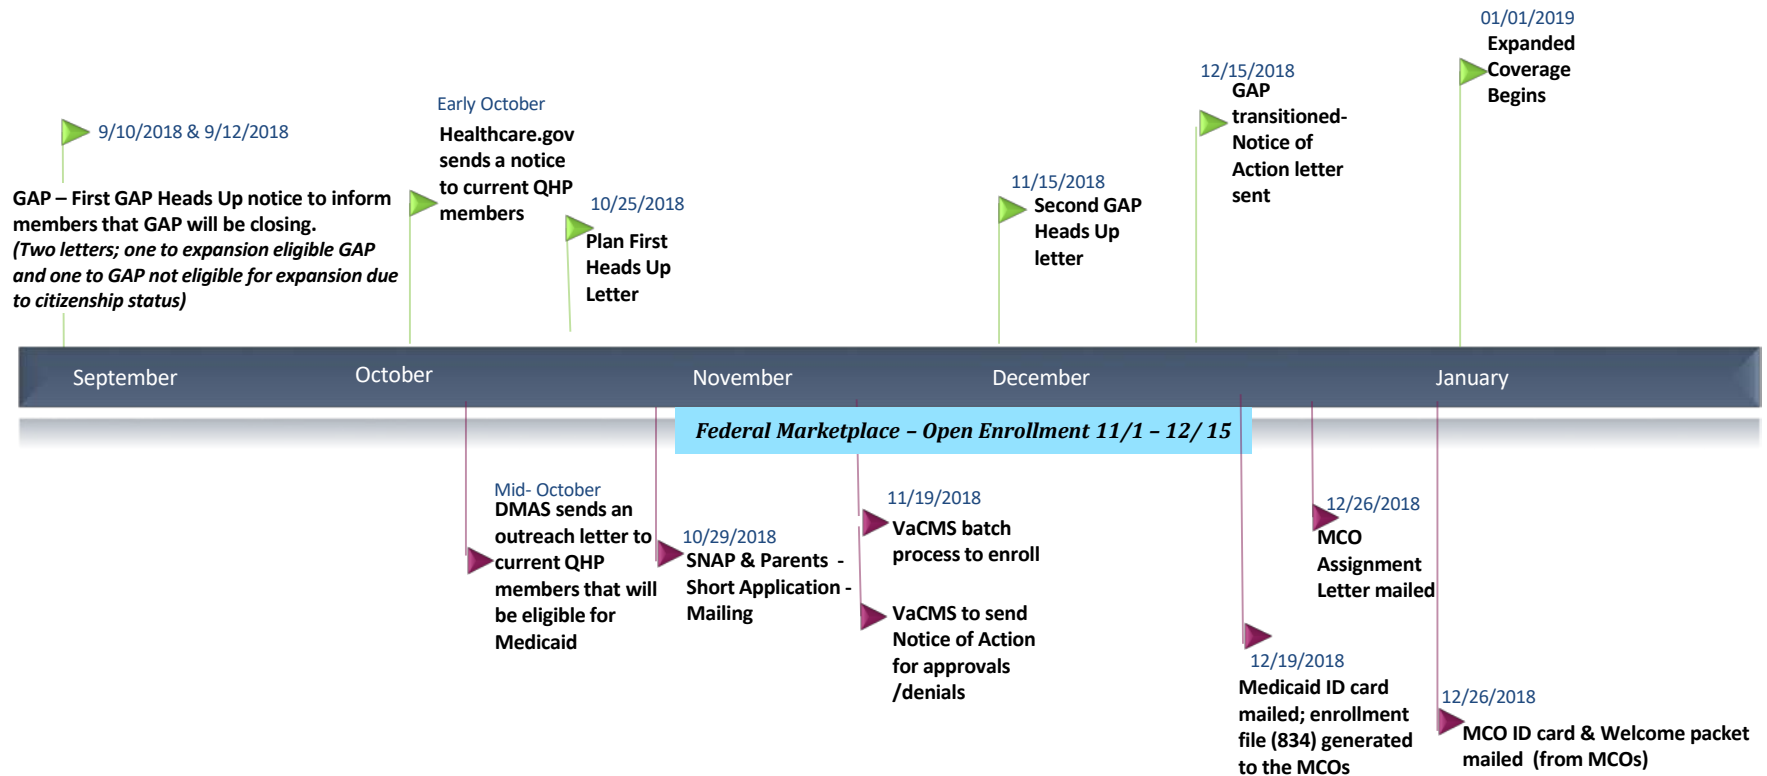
9/10/2018 & 9/12/2018

GAP – First GAP Heads Up notice to inform members that GAP will be closing.
*(Two letters; one to expansion eligible GAP and one to GAP not eligible for expansion due to citizenship status)*

Early October
Healthcare.gov sends a notice to current QHP members

10/25/2018
Plan First Heads Up Letter

11/15/2018
Second GAP Heads Up letter

12/15/2018
GAP transitioned- Notice of Action letter sent

01/01/2019
Expanded Coverage Begins

September October November December January

Federal Marketplace – Open Enrollment 11/1 – 12/ 15

Mid- October
DMAS sends an outreach letter to current QHP members that will be eligible for Medicaid

10/29/2018
SNAP & Parents - Short Application - Mailing

11/19/2018
VaCMS batch process to enroll

VaCMS to send Notice of Action for approvals /denials

12/19/2018
Medicaid ID card mailed; enrollment file (834) generated to the MCOs

12/26/2018
MCO Assignment Letter mailed

12/26/2018
MCO ID card & Welcome packet mailed (from MCOs)